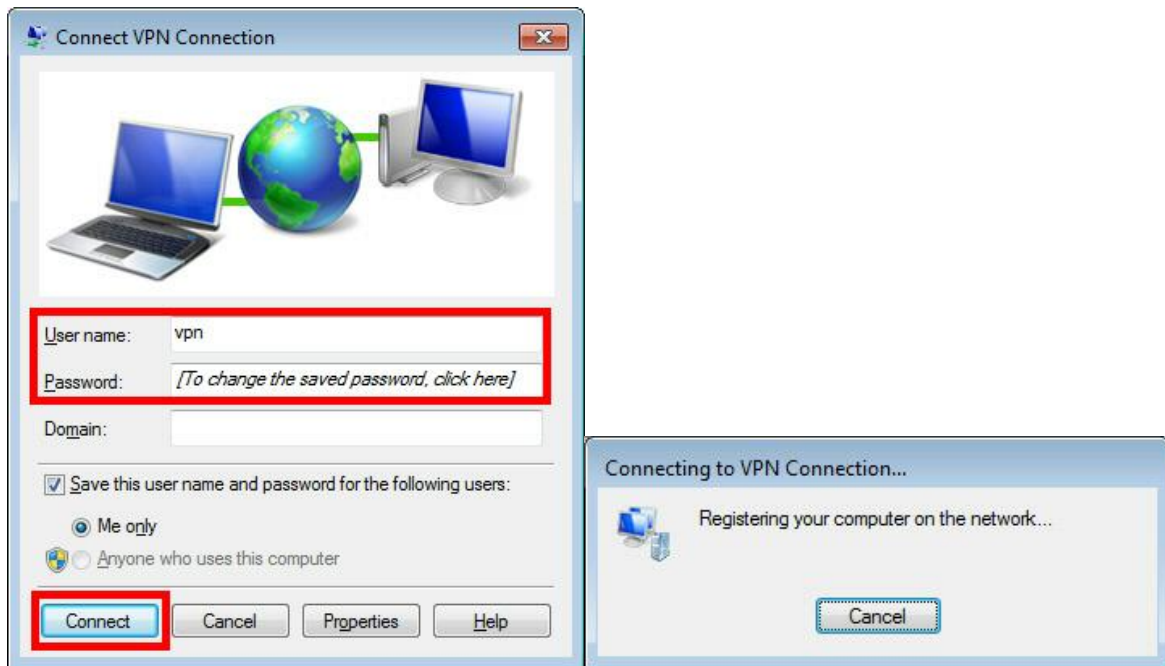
Connect VPN Connection

User name: vpn

Password: [To change the saved password, click here]

Domain:

Save this user name and password for the following users:

Me only

Anyone who uses this computer

Connect Cancel Properties Help

Connecting to VPN Connection...

Registering your computer on the network...

Cancel